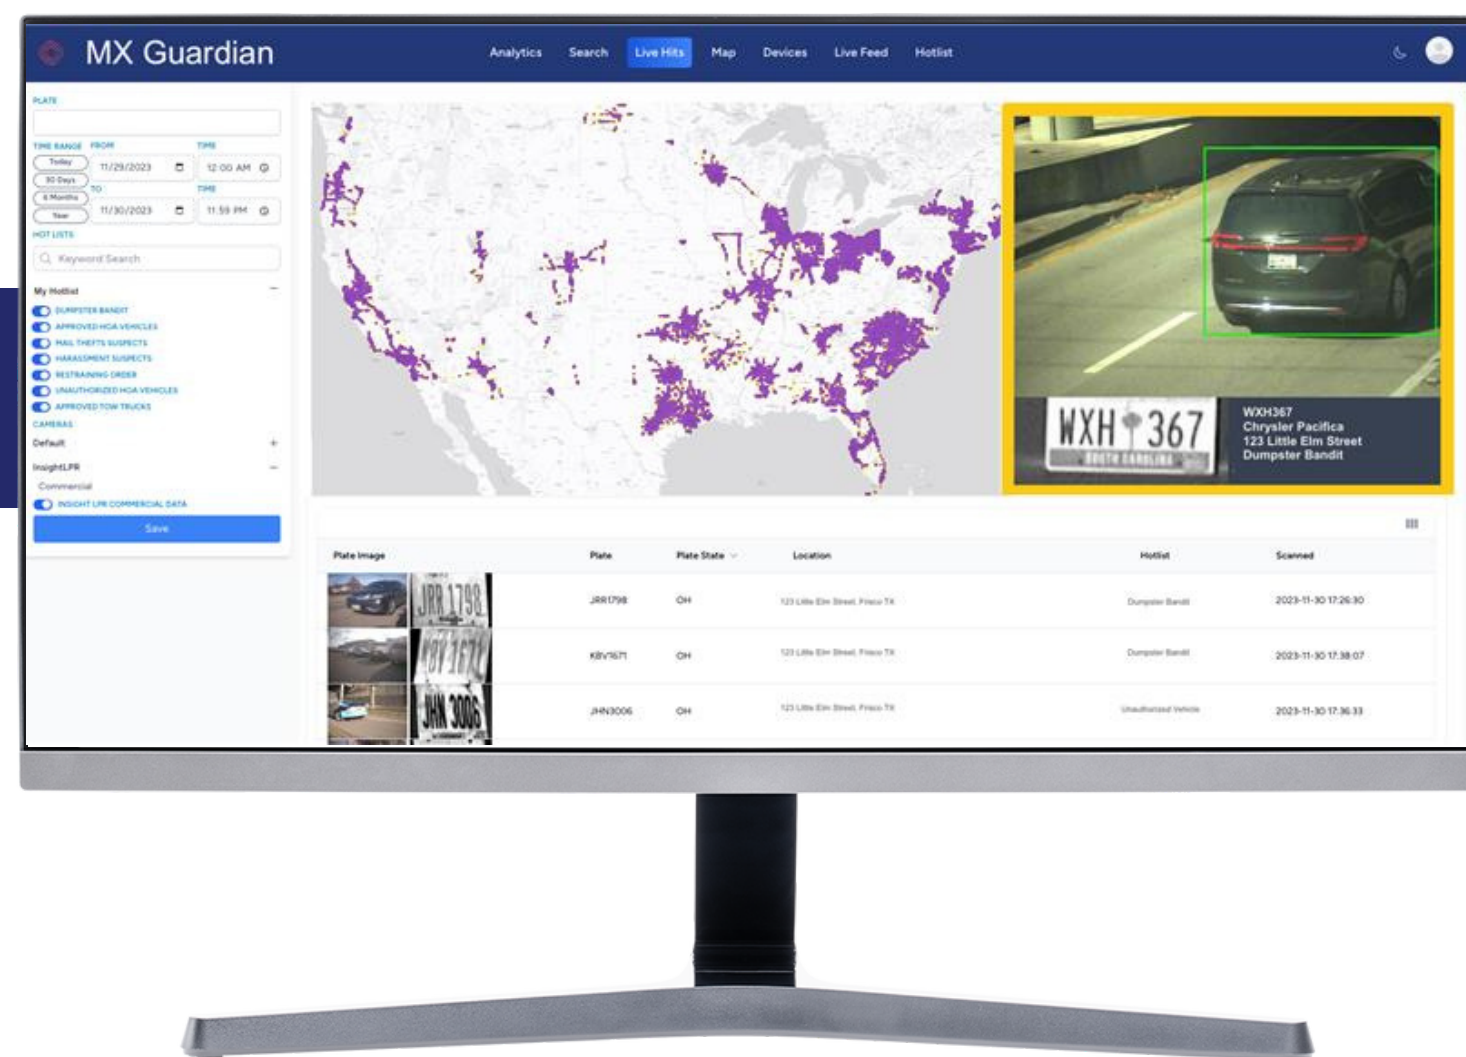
MX Guardian

Analytics Search Live Hits Map Devices Live Feed Hotlist

PLATE

TIME RANGE FROM TIME
Today 11/29/2023 12:00 AM
30 Days
6 Months TO TIME
Year 11/30/2023 11:59 PM

HOT LISTS

Keyword Search

My Hotlist
DUMPSTER BANDIT
APPROVED HOA VEHICLES
MAIL THEFTS SUSPECTS
HARASSMENT SUSPECTS
RESTRAINING ORDER
UNAUTHORIZED HOA VEHICLES
APPROVED TOW TRUCKS

CAMERAS
Default +
InsightLPR −
Commercial
INSIGHT LPR COMMERCIAL DATA

Save

WXH 367
SOUTH CAROLINA

WXH367
Chrysler Pacifica
123 Little Elm Street
Dumpster Bandit

| Plate Image | Plate | Plate State | Location | Hotlist | Scanned |
|---|---|---|---|---|---|
| JRR 1798 | JRR1798 | OH | 123 Little Elm Street, Frisco TX | Dumpster Bandit | 2023-11-30 17:26:30 |
| KBV 1671 | KBV1671 | OH | 123 Little Elm Street, Frisco TX | Dumpster Bandit | 2023-11-30 17:38:07 |
| JHN 3006 | JHN3006 | OH | 123 Little Elm Street, Frisco TX | Unauthorized Vehicle | 2023-11-30 17:36:33 |